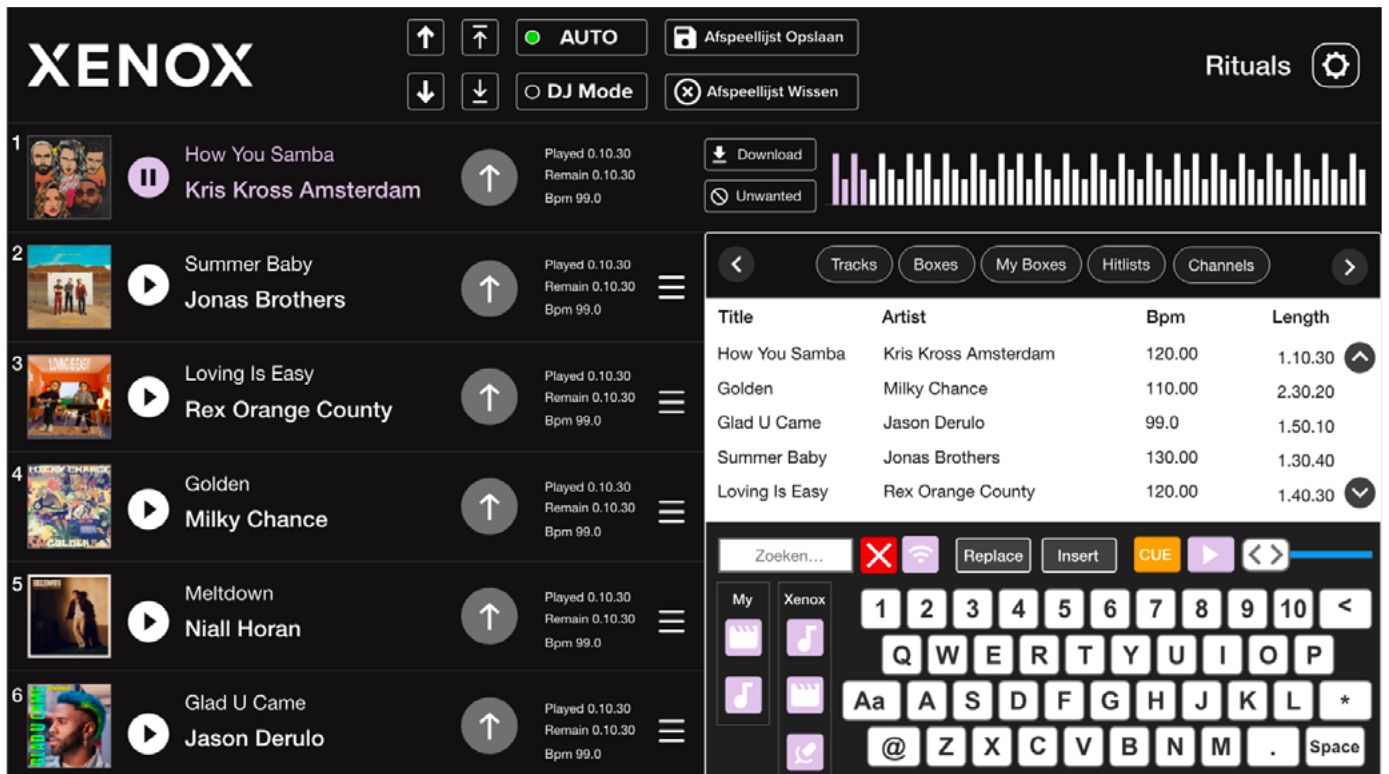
XENOX

AUTO
DJ Mode
Afspeellijst Opslaan
Afspeellijst Wissen

Rituals

1
How You Samba
Kris Kross Amsterdam
Played 0.10.30
Remain 0.10.30
Bpm 99.0
Download
Unwanted

2
Summer Baby
Jonas Brothers
Played 0.10.30
Remain 0.10.30
Bpm 99.0

3
Loving Is Easy
Rex Orange County
Played 0.10.30
Remain 0.10.30
Bpm 99.0

4
Golden
Milky Chance
Played 0.10.30
Remain 0.10.30
Bpm 99.0

5
Meltdown
Niall Horan
Played 0.10.30
Remain 0.10.30
Bpm 99.0

6
Glad U Came
Jason Derulo
Played 0.10.30
Remain 0.10.30
Bpm 99.0

Tracks | Boxes | My Boxes | Hitlists | Channels

| Title | Artist | Bpm | Length |
|---|---|---|---|
| How You Samba | Kris Kross Amsterdam | 120.00 | 1.10.30 |
| Golden | Milky Chance | 110.00 | 2.30.20 |
| Glad U Came | Jason Derulo | 99.0 | 1.50.10 |
| Summer Baby | Jonas Brothers | 130.00 | 1.30.40 |
| Loving Is Easy | Rex Orange County | 120.00 | 1.40.30 |

Zoeken...
Replace
Insert
CUE

My
Xenox

1 2 3 4 5 6 7 8 9 10 <
Q W E R T Y U I O P
Aa A S D F G H J K L *
@ Z X C V B N M . Space